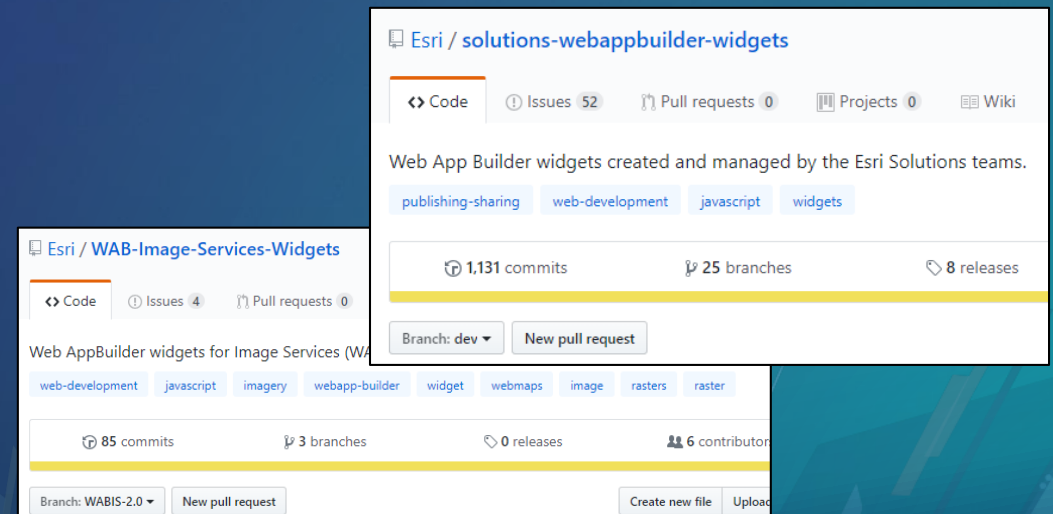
Esri / solutions-webappbuilder-widgets

<> Code
Issues 52
Pull requests 0
Projects 0
Wiki

Web App Builder widgets created and managed by the Esri Solutions teams.

publishing-sharing
web-development
javascript
widgets

1,131 commits
25 branches
8 releases

Branch: dev
New pull request

Esri / WAB-Image-Services-Widgets

<> Code
Issues 4
Pull requests 0

Web AppBuilder widgets for Image Services (WA

web-development
javascript
imagery
webapp-builder
widget
webmaps
image
rasters
raster

85 commits
3 branches
0 releases
6 contributor

Branch: WABIS-2.0
New pull request
Create new file
Uploa